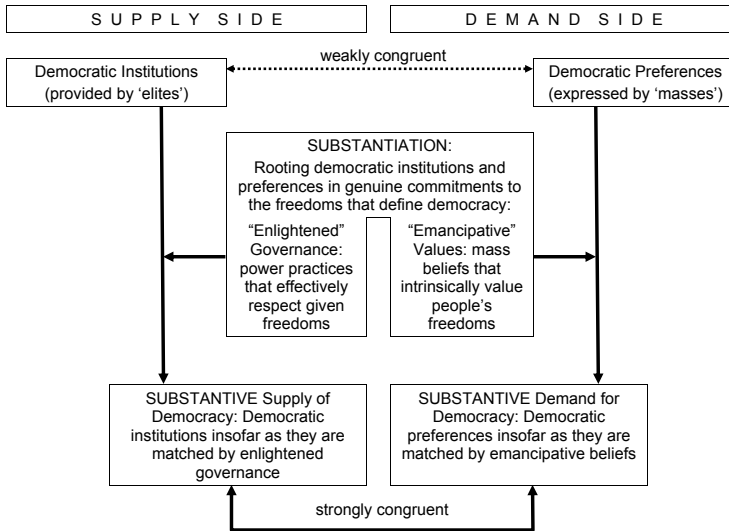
S U P P L Y S I D E

D E M A N D S I D E

weakly congruent

Democratic Institutions (provided by 'elites')

Democratic Preferences (expressed by 'masses')

SUBSTANTIATION:
Rooting democratic institutions and preferences in genuine commitments to the freedoms that define democracy:

"Enlightened" Governance: power practices that effectively respect given freedoms

"Emancipative" Values: mass beliefs that intrinsically value people's freedoms

SUBSTANTIVE Supply of Democracy: Democratic institutions insofar as they are matched by enlightened governance

SUBSTANTIVE Demand for Democracy: Democratic preferences insofar as they are matched by emancipative beliefs

strongly congruent